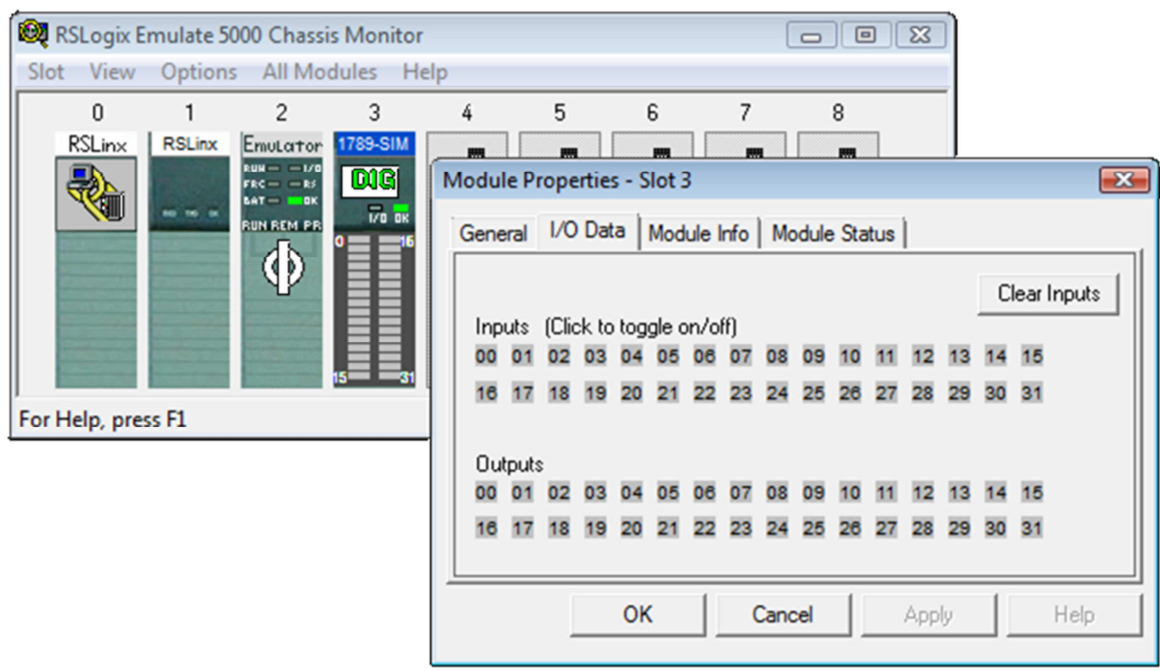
RSLogix Emulate 5000 Chassis Monitor

Slot View Options All Modules Help

0 1 2 3 4 5 6 7 8

RSLinx RSLinx Emulator 1789-SIM

RUN I/O
FRC RS
BAT OK
RUN REM PR

DIG
I/O OK

0 16
15 31

For Help, press F1

Module Properties - Slot 3

General I/O Data Module Info Module Status

Clear Inputs

Inputs (Click to toggle on/off)

00 01 02 03 04 05 06 07 08 09 10 11 12 13 14 15

16 17 18 19 20 21 22 23 24 25 26 27 28 29 30 31

Outputs

00 01 02 03 04 05 06 07 08 09 10 11 12 13 14 15

16 17 18 19 20 21 22 23 24 25 26 27 28 29 30 31

OK Cancel Apply Help